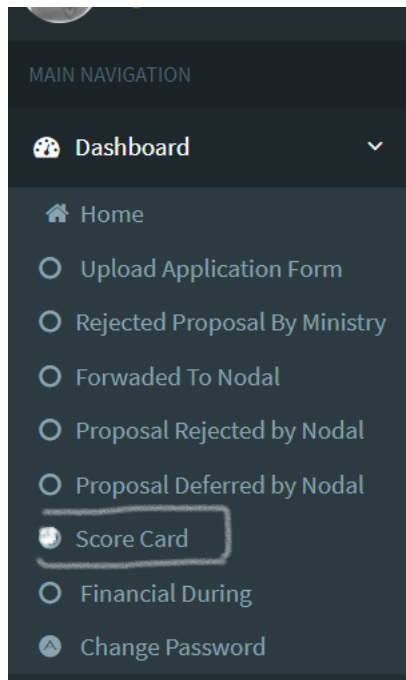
MAIN NAVIGATION

Dashboard

Home

Upload Application Form

Rejected Proposal By Ministry

Forwaded To Nodal

Proposal Rejected by Nodal

Proposal Deferred by Nodal

Score Card

Financial During

Change Password